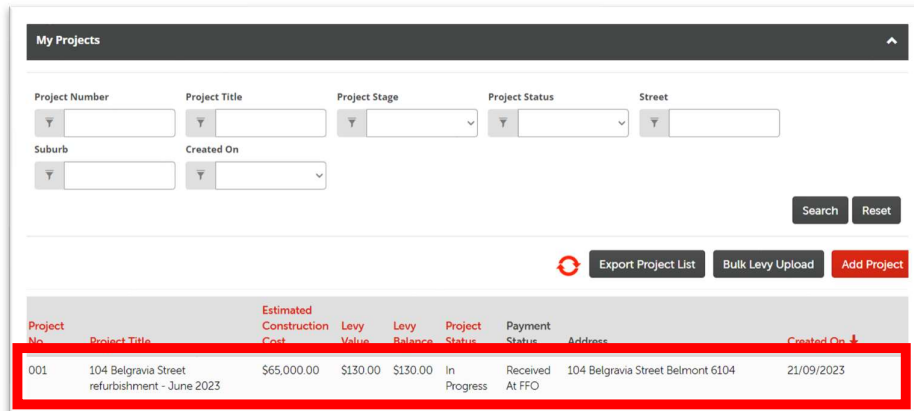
My Projects

Project Number

Project Title

Project Stage

Project Status

Street

Suburb

Created On

Search Reset

Export Project List Bulk Levy Upload Add Project

| Project No | Project Title | Estimated Construction Cost | Levy Value | Levy Balance | Project Status | Payment Status | Address | Created On |
|---|---|---|---|---|---|---|---|---|
| 001 | 104 Belgravia Street refurbishment - June 2023 | $65,000.00 | $130.00 | $130.00 | In Progress | Received At FFO | 104 Belgravia Street Belmont 6104 | 21/09/2023 |